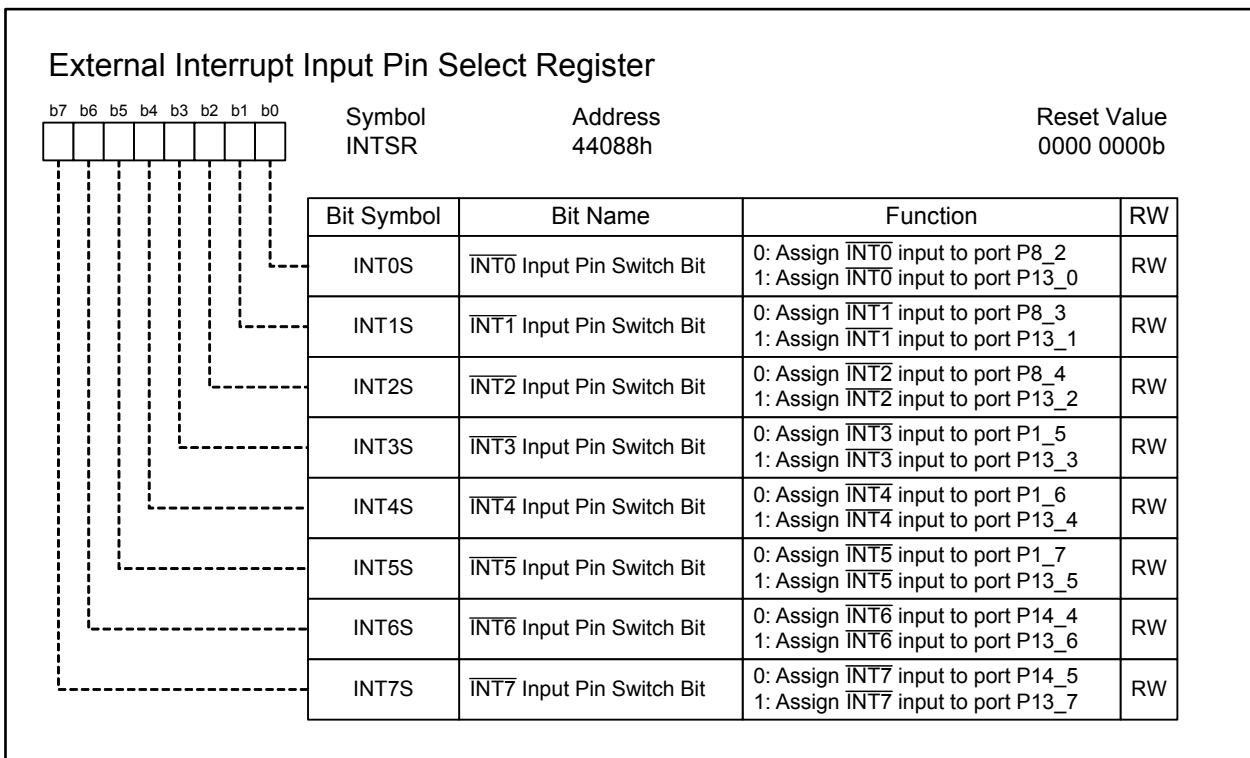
External Interrupt Input Pin Select Register

b7 b6 b5 b4 b3 b2 b1 b0

Symbol
INTSR

Address
44088h

Reset Value
0000 0000b

| Bit Symbol | Bit Name | Function | RW |
|---|---|---|---|
| INT0S | $\overline{INT0}$ Input Pin Switch Bit | 0: Assign $\overline{INT0}$ input to port P8_2<br>1: Assign $\overline{INT0}$ input to port P13_0 | RW |
| INT1S | $\overline{INT1}$ Input Pin Switch Bit | 0: Assign $\overline{INT1}$ input to port P8_3<br>1: Assign $\overline{INT1}$ input to port P13_1 | RW |
| INT2S | $\overline{INT2}$ Input Pin Switch Bit | 0: Assign $\overline{INT2}$ input to port P8_4<br>1: Assign $\overline{INT2}$ input to port P13_2 | RW |
| INT3S | $\overline{INT3}$ Input Pin Switch Bit | 0: Assign $\overline{INT3}$ input to port P1_5<br>1: Assign $\overline{INT3}$ input to port P13_3 | RW |
| INT4S | $\overline{INT4}$ Input Pin Switch Bit | 0: Assign $\overline{INT4}$ input to port P1_6<br>1: Assign $\overline{INT4}$ input to port P13_4 | RW |
| INT5S | $\overline{INT5}$ Input Pin Switch Bit | 0: Assign $\overline{INT5}$ input to port P1_7<br>1: Assign $\overline{INT5}$ input to port P13_5 | RW |
| INT6S | $\overline{INT6}$ Input Pin Switch Bit | 0: Assign $\overline{INT6}$ input to port P14_4<br>1: Assign $\overline{INT6}$ input to port P13_6 | RW |
| INT7S | $\overline{INT7}$ Input Pin Switch Bit | 0: Assign $\overline{INT7}$ input to port P14_5<br>1: Assign $\overline{INT7}$ input to port P13_7 | RW |